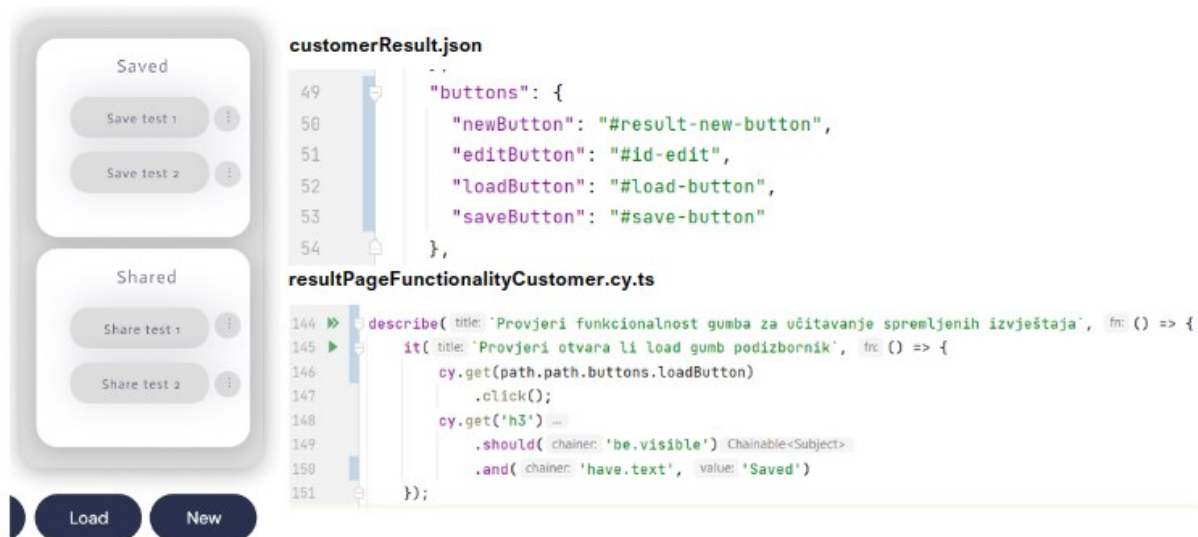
Saved

Save test 1

Save test 2

Shared

Share test 1

Share test 2

Load

New

customerResult.json

49 "buttons": {
50 "newButton": "#result-new-button",
51 "editButton": "#id-edit",
52 "loadButton": "#load-button",
53 "saveButton": "#save-button"
54 },

resultPageFunctionalityCustomer.cy.ts

144 describe( title: `Provjeri funkcionalnost gumba za učitavanje spremljenih izvještaja`, fn: () => {
145 it( title: `Provjeri otvara li load gumb podizbornik`, fn: () => {
146 cy.get(path.path.buttons.loadButton)
147 .click();
148 cy.get('h3') ...
149 .should( chainer: 'be.visible') Chainable<Subject>
150 .and( chainer: 'have.text', value: 'Saved')
151 });